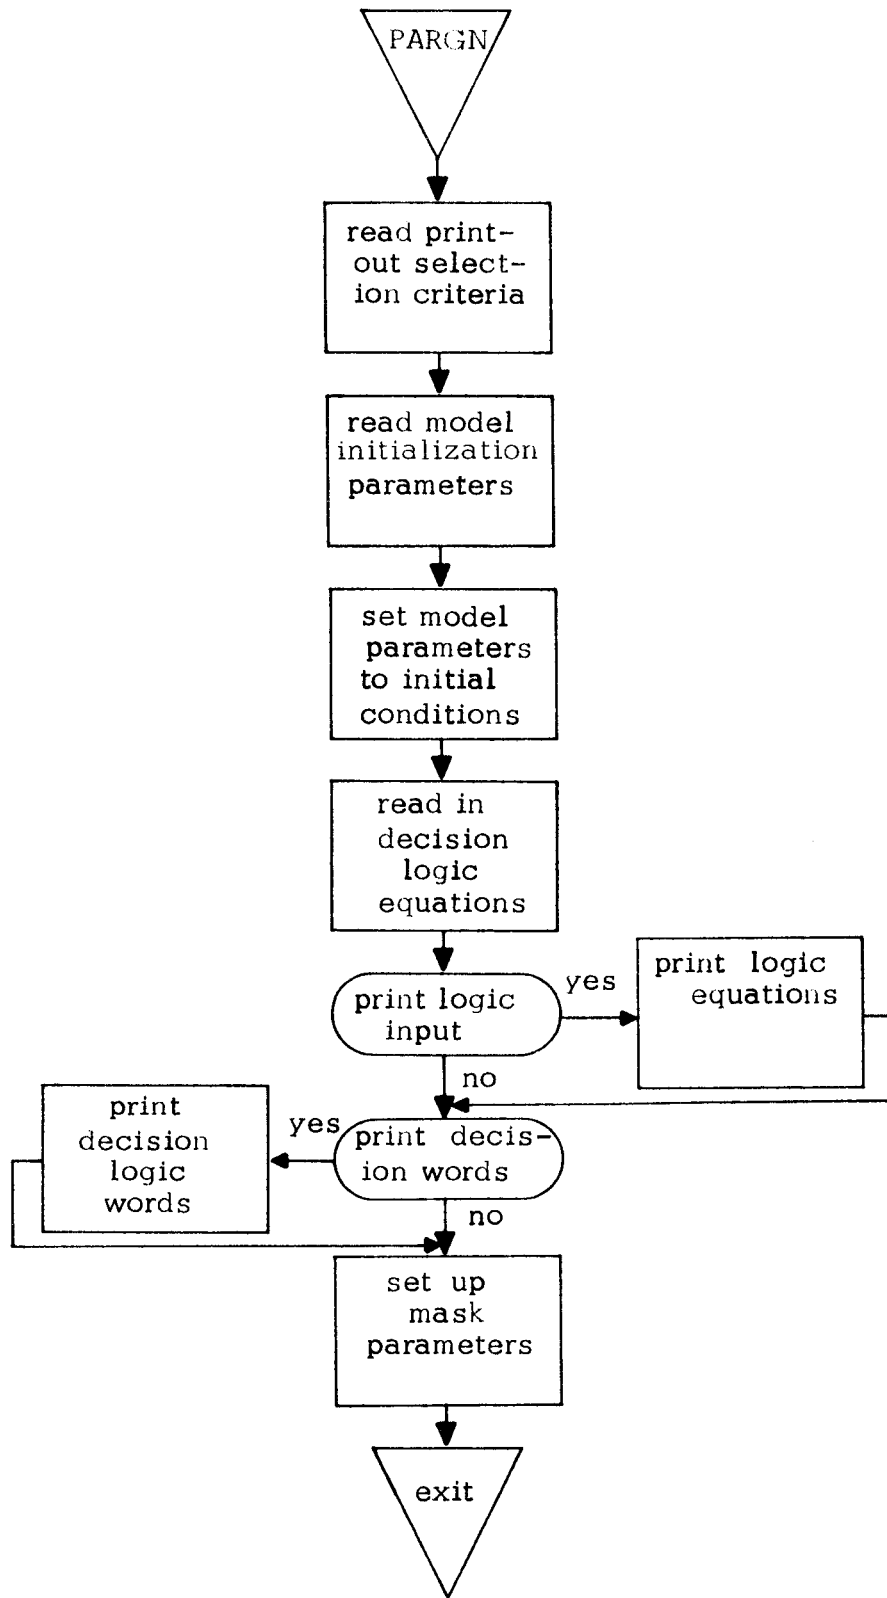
PARGN

read printout selection criteria

read model initialization parameters

set model parameters to initial conditions

read in decision logic equations

print logic input

yes

print logic equations

no

print decision logic words

yes

print decision words

no

set up mask parameters

exit